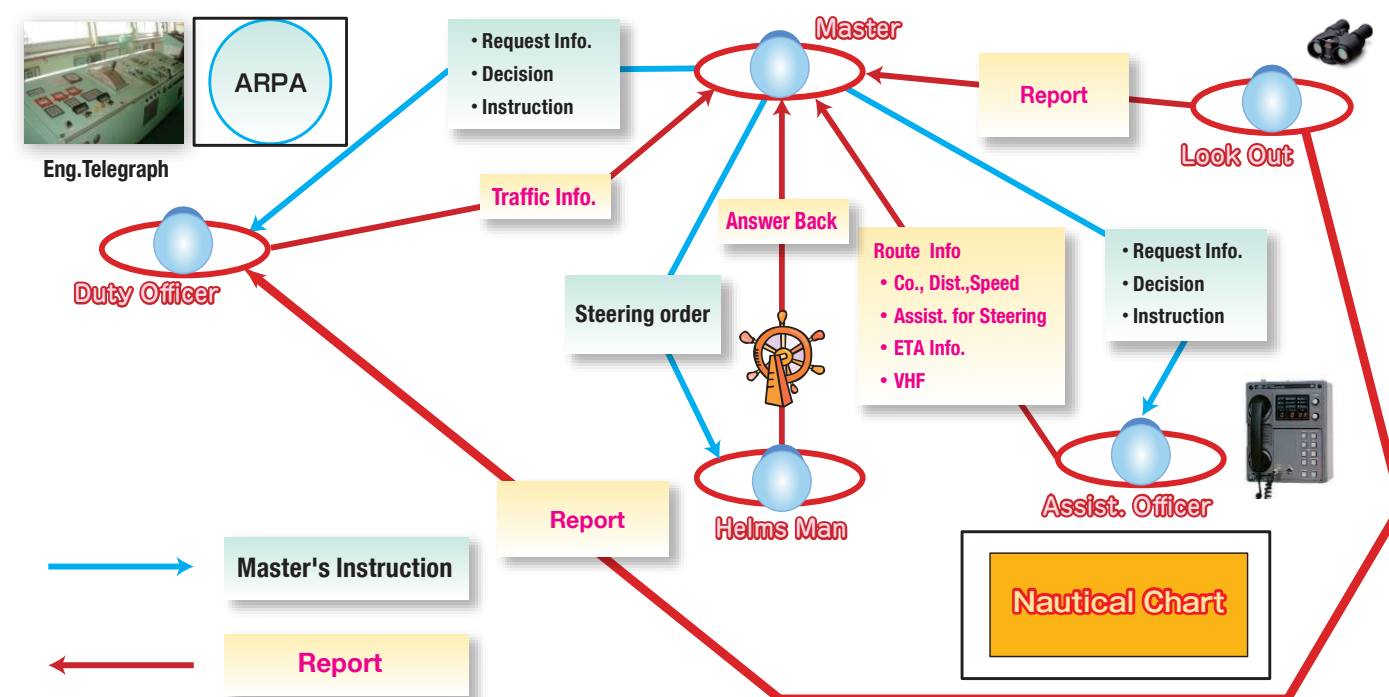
ARPA

Eng.Telegraph

• Request Info.
• Decision
• Instruction

Master

Report

Look Out

Traffic Info.

Duty Officer

Answer Back

Steering order

Route Info
• Co., Dist.,Speed
• Assist. for Steering
• ETA Info.
• VHF

• Request Info.
• Decision
• Instruction

P

Helms Man

Assist. Officer

Report

Master's Instruction

Report

Nautical Chart